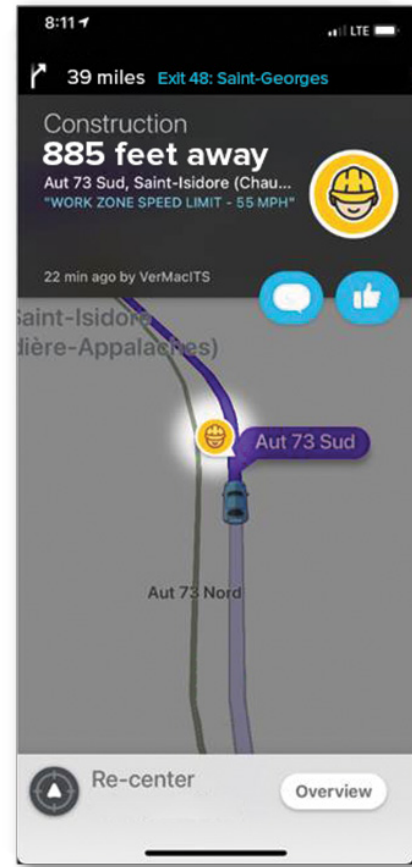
8:11

LTE

39 miles Exit 48: Saint-Georges

Construction

885 feet away

Aut 73 Sud, Saint-Isidore (Chau...

"WORK ZONE SPEED LIMIT - 55 MPH"

22 min ago by VerMacITS

Saint-Isidore
dière-Appalaches)

Aut 73 Sud

Aut 73 Nord

Re-center

Overview